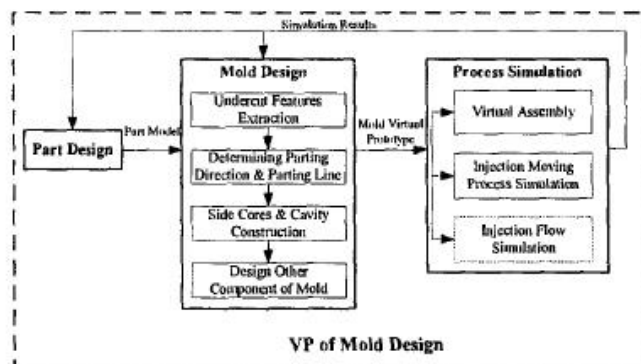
Simulation Results

Mold Design

Undercut Features Extraction

Determining Parting Direction & Parting Line

Side Cores & Cavity Construction

Design Other Component of Mold

Part Model

Part Design

Mold Virtual Prototype

Process Simulation

Virtual Assembly

Injection Moving Process Simulation

Injection Flow Simulation

VP of Mold Design